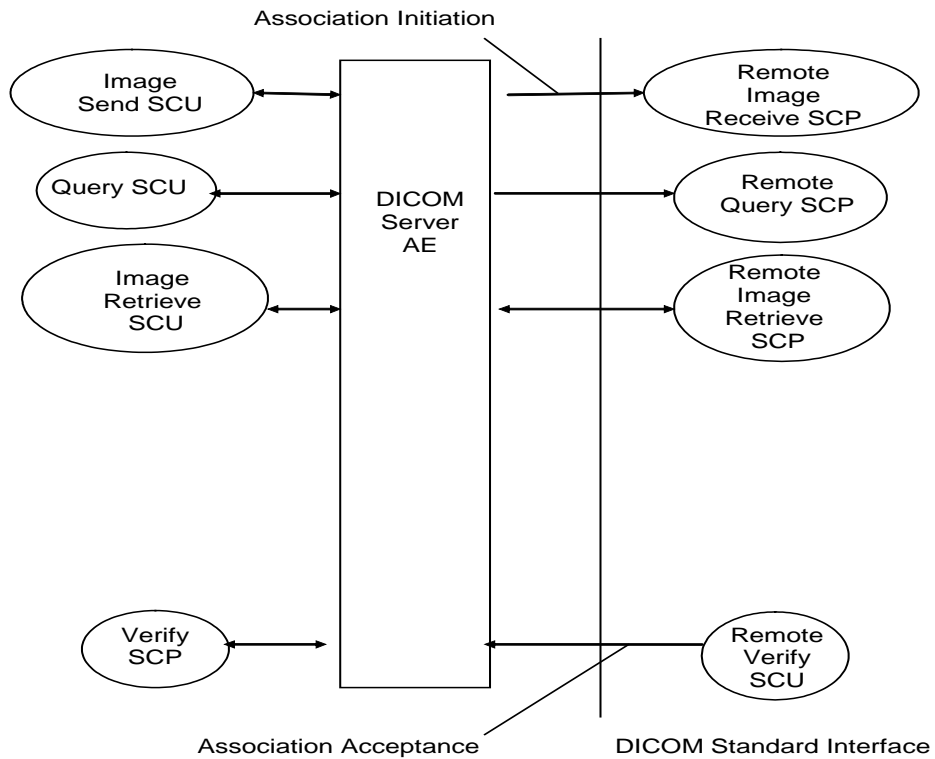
Association Initiation

Image Send SCU

Query SCU

Image Retrieve SCU

Verify SCP

DICOM Server AE

Remote Image Receive SCP

Remote Query SCP

Remote Image Retrieve SCP

Remote Verify SCU

Association Acceptance

DICOM Standard Interface